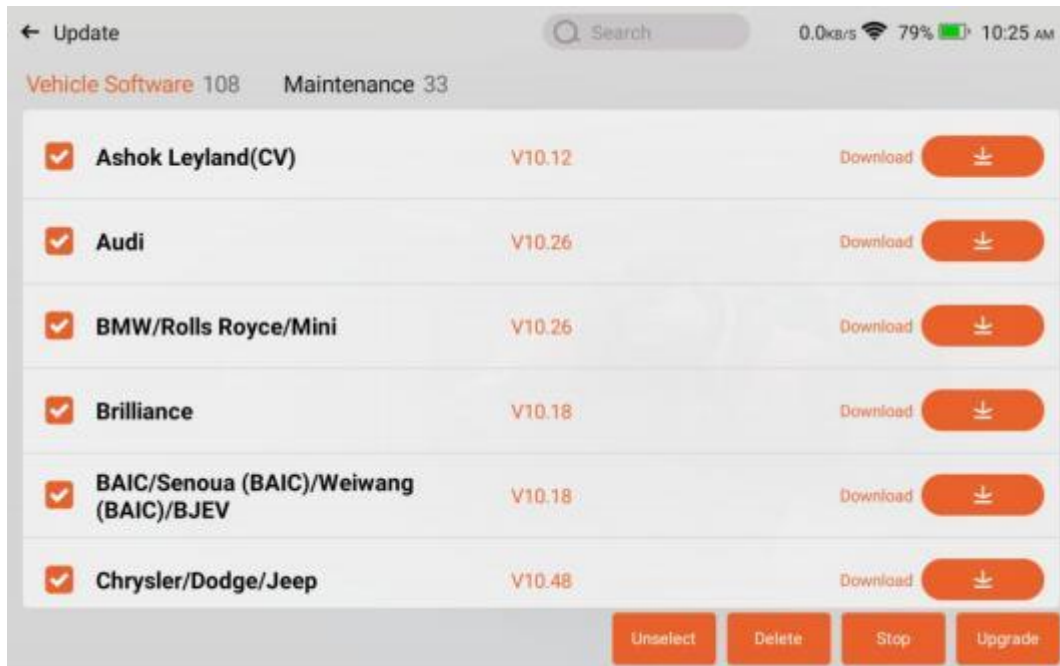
← Update

Search

0.0KB/S 79% 10:25 AM

Vehicle Software 108 Maintenance 33

| | | |
|---|---|---|
| Ashok Leyland(CV) | V10.12 | Download |
| Audi | V10.26 | Download |
| BMW/Rolls Royce/Mini | V10.26 | Download |
| Brilliance | V10.18 | Download |
| BAIC/Senoua (BAIC)/Weiwang (BAIC)/BJEV | V10.18 | Download |
| Chrysler/Dodge/Jeep | V10.48 | Download |

Unselect Delete Stop Upgrade